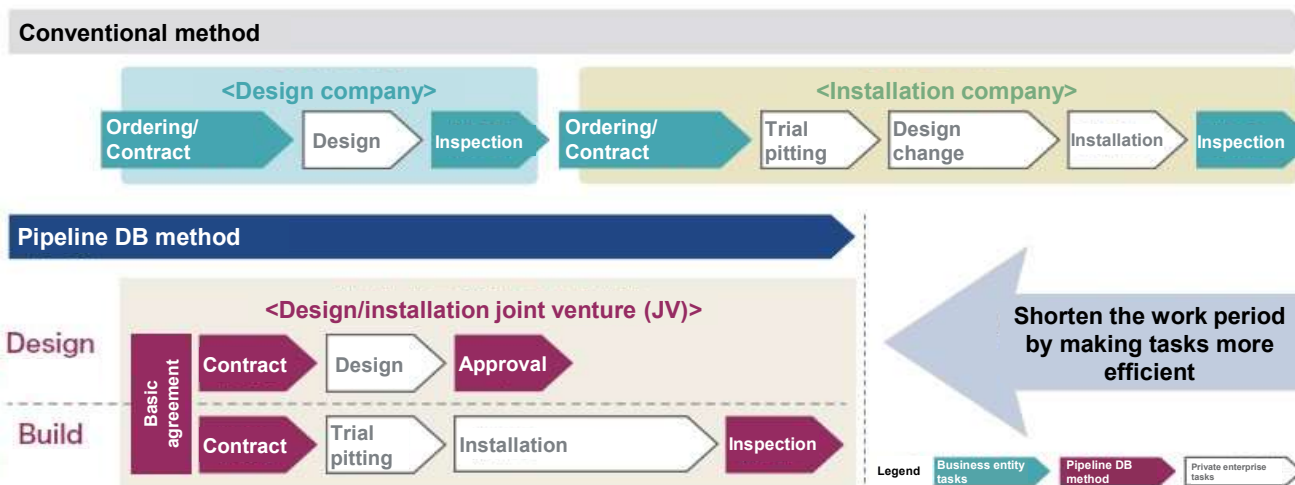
Conventional method

<Design company>

Ordering/ Contract

Design

Inspection

<Installation company>

Ordering/ Contract

Trial pitting

Design change

Installation

Inspection

Pipeline DB method

<Design/installation joint venture (JV)>

Design

Basic agreement

Contract

Design

Approval

Build

Contract

Trial pitting

Installation

Inspection

Shorten the work period by making tasks more efficient

Legend

Business entity tasks

Pipeline DB method

Private enterprise tasks